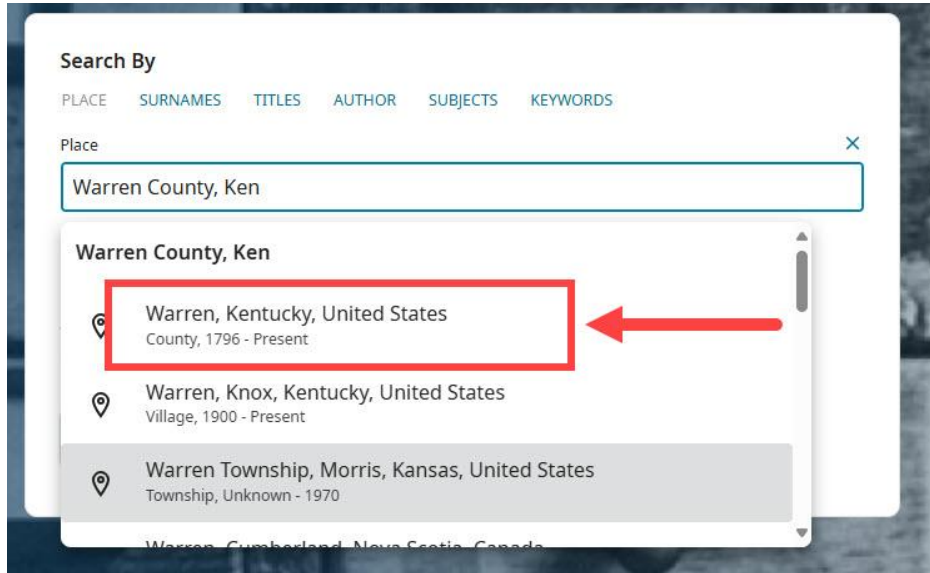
Search By

PLACE SURNAMES TITLES AUTHOR SUBJECTS KEYWORDS

Place

Warren County, Ken

×

Warren County, Ken

Warren, Kentucky, United States
County, 1796 - Present

Warren, Knox, Kentucky, United States
Village, 1900 - Present

Warren Township, Morris, Kansas, United States
Township, Unknown - 1970

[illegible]